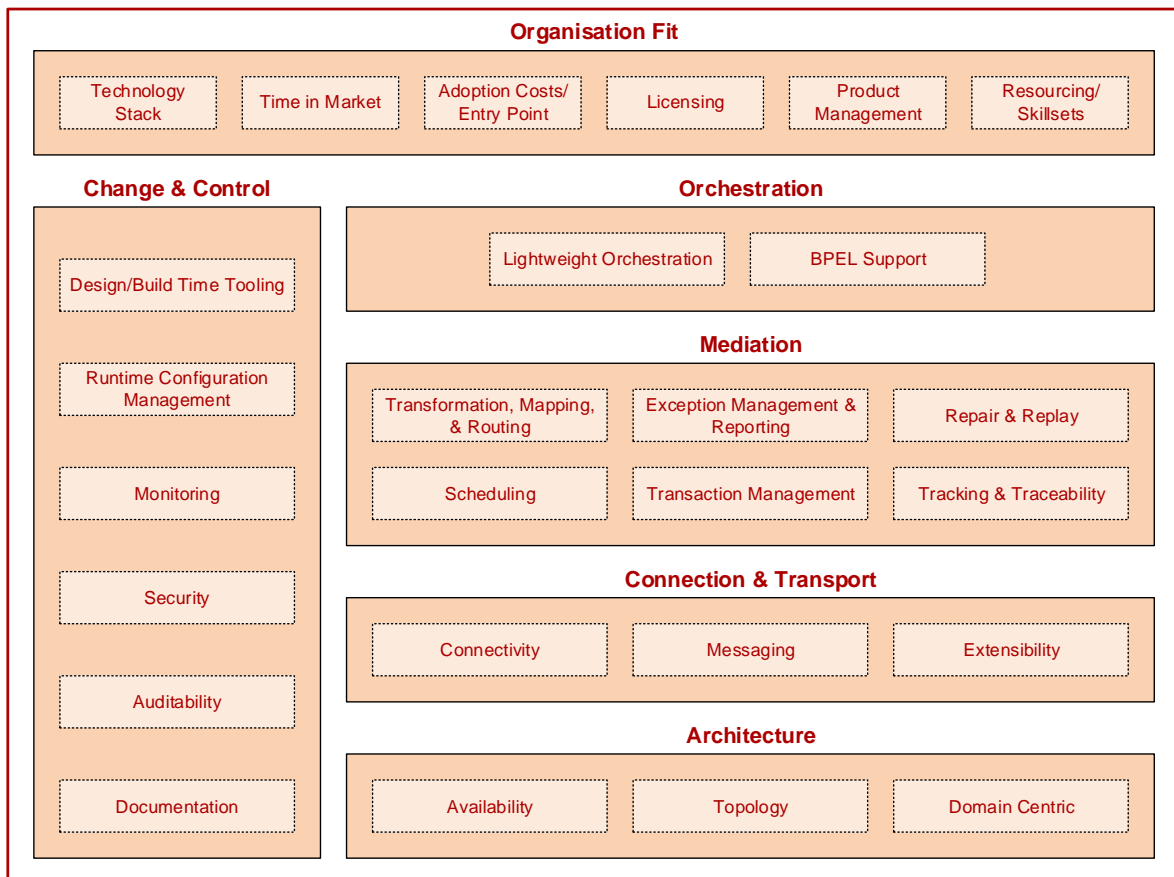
Organisation Fit

Technology Stack

Time in Market

Adoption Costs/ Entry Point

Licensing

Product Management

Resourcing/ Skillsets

Change & Control

Design/Build Time Tooling

Runtime Configuration Management

Monitoring

Security

Auditability

Documentation

Orchestration

Lightweight Orchestration

BPEL Support

Mediation

Transformation, Mapping, & Routing

Exception Management & Reporting

Repair & Replay

Scheduling

Transaction Management

Tracking & Traceability

Connection & Transport

Connectivity

Messaging

Extensibility

Architecture

Availability

Topology

Domain Centric